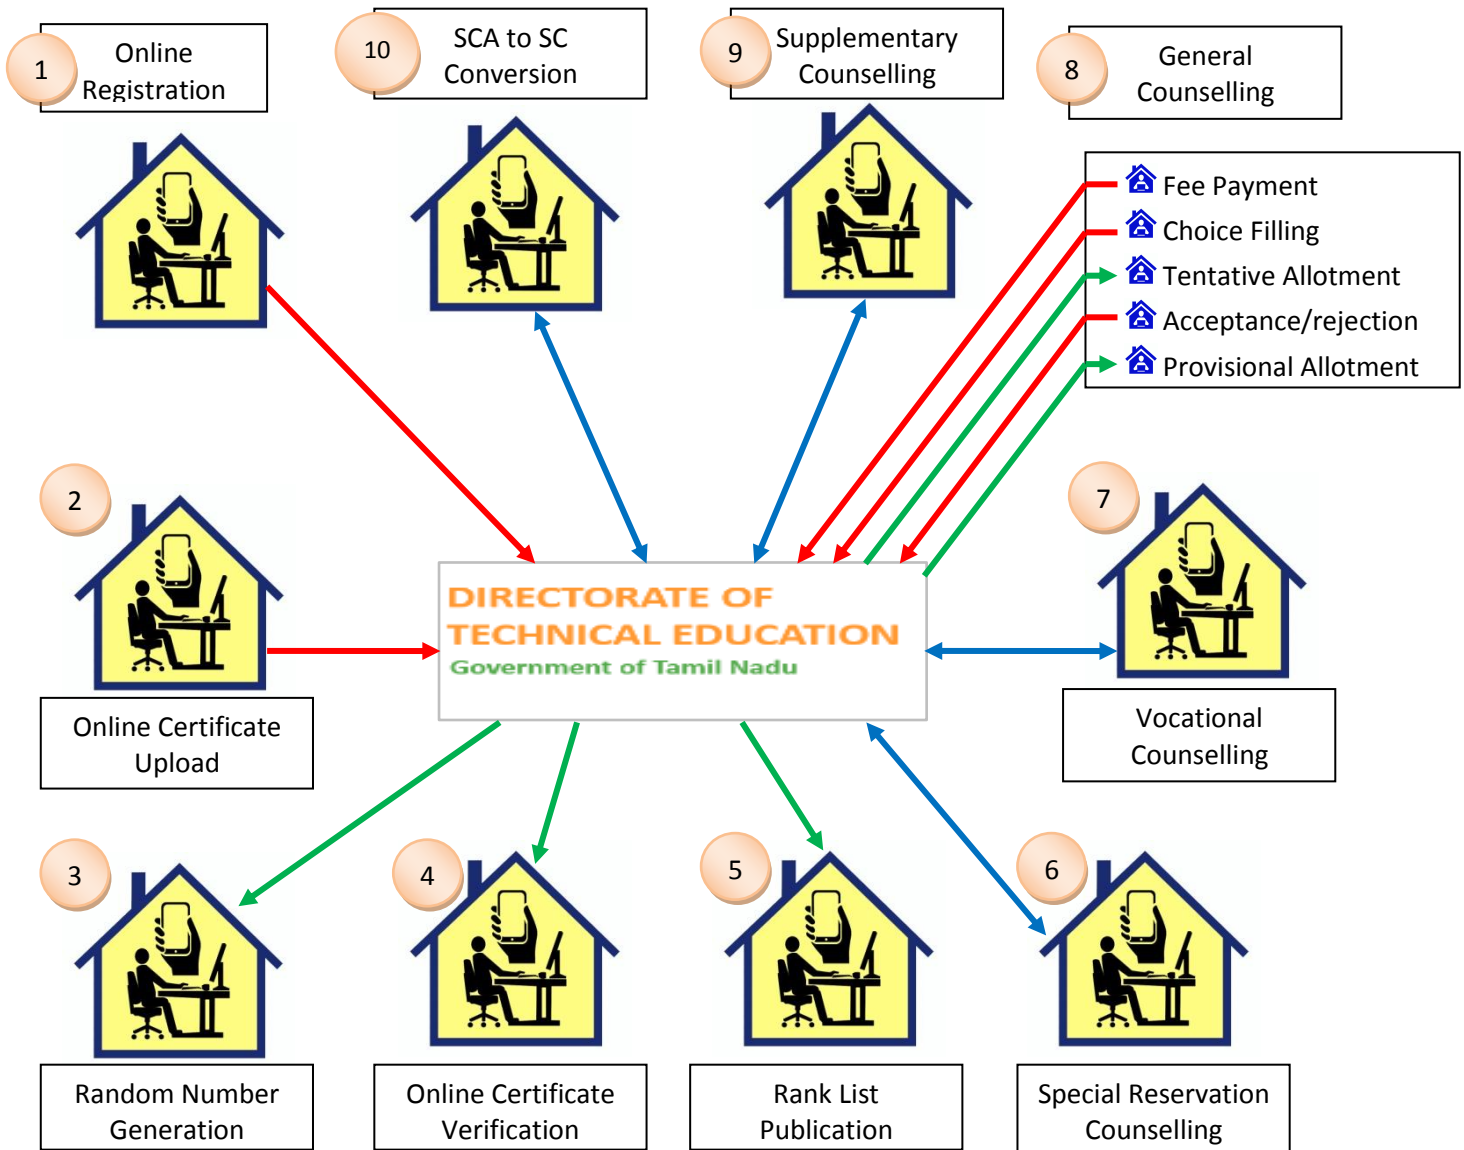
1 Online Registration

10 SCA to SC Conversion

9 Supplementary Counselling

8 General Counselling

Fee Payment
Choice Filling
Tentative Allotment
Acceptance/rejection
Provisional Allotment

2

Online Certificate Upload

DIRECTORATE OF TECHNICAL EDUCATION
Government of Tamil Nadu

7

Vocational Counselling

3 Random Number Generation

4 Online Certificate Verification

5 Rank List Publication

6 Special Reservation Counselling